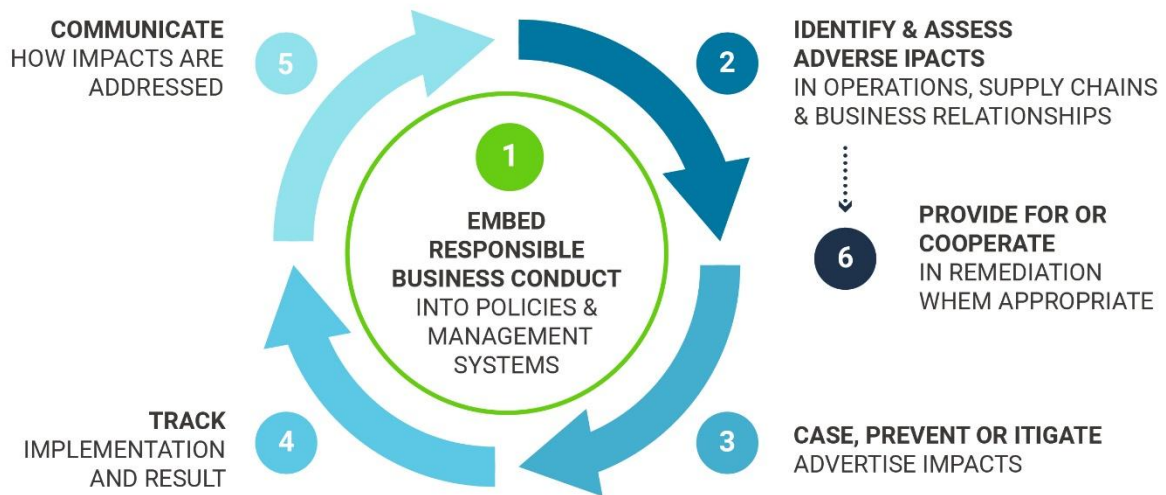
1

EMBED RESPONSIBLE BUSINESS CONDUCT INTO POLICIES & MANAGEMENT SYSTEMS

2

IDENTIFY & ASSESS ADVERSE IPACTS IN OPERATIONS, SUPPLY CHAINS & BUSINESS RELATIONSHIPS

6

PROVIDE FOR OR COOPERATE IN REMEDIATION WHEM APPROPRIATE

3

CASE, PREVENT OR ITIGATE ADVERTISE IMPACTS

4

TRACK IMPLEMENTATION AND RESULT

5

COMMUNICATE HOW IMPACTS ARE ADDRESSED